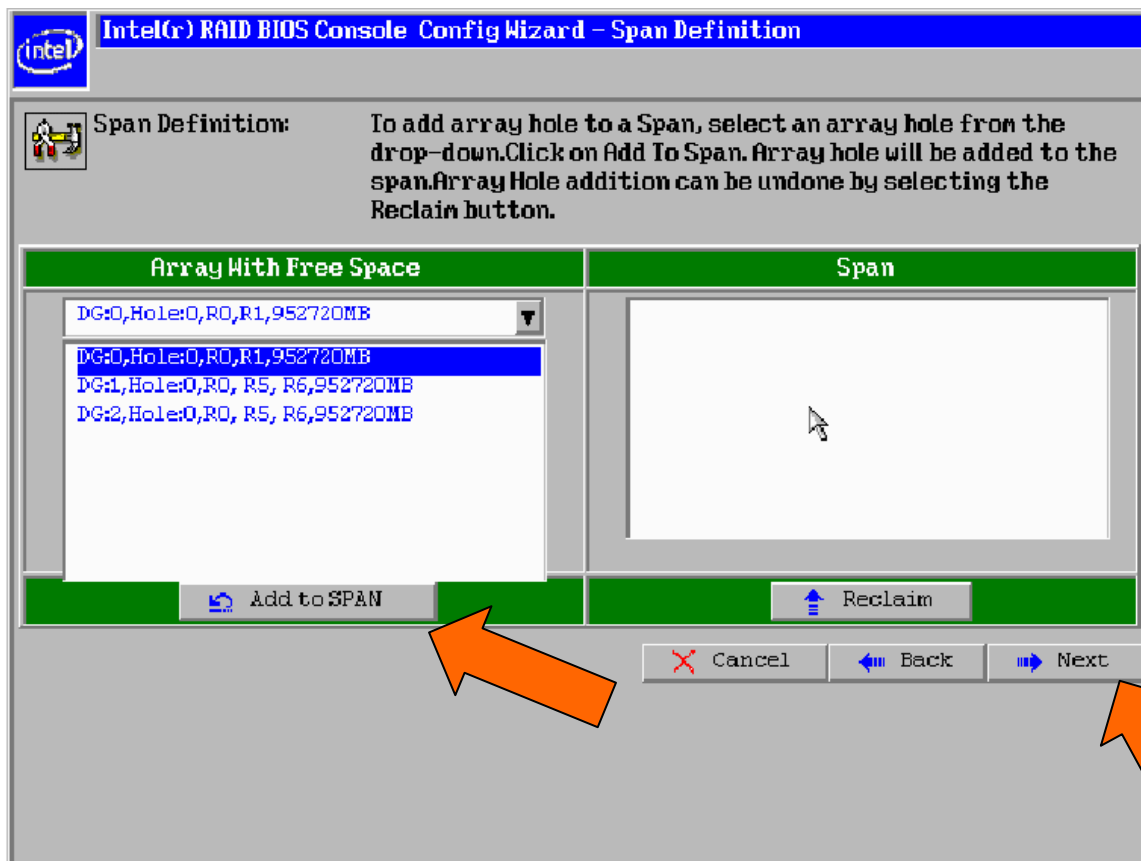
intel

Intel(r) RAID BIOS Console Config Wizard – Span Definition

Span Definition:

To add array hole to a Span, select an array hole from the drop-down.Click on Add To Span. Array hole will be added to the span.Array Hole addition can be undone by selecting the Reclaim button.

Array With Free Space

Span

DG:0,Hole:0,R0,R1,952720MB

DG:0,Hole:0,R0,R1,952720MB
DG:1,Hole:0,R0, R5, R6,952720MB
DG:2,Hole:0,R0, R5, R6,952720MB

Add to SPAN

Reclaim

Cancel

Back

Next